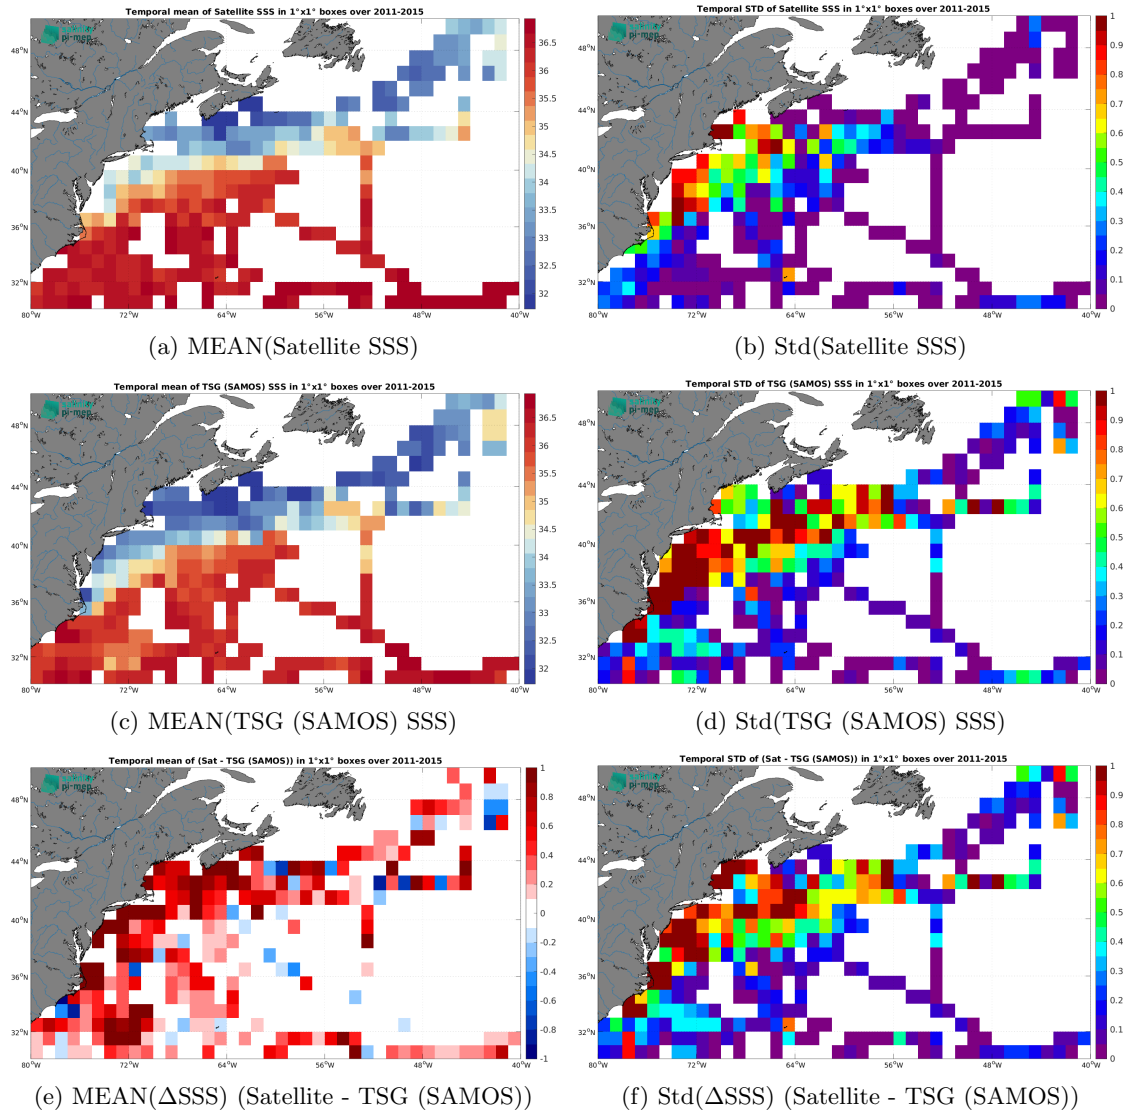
Temporal mean of Satellite SSS in 1°x1° boxes over 2011-2015

pi-mep

48°N
44°N
40°N
36°N
32°N
80°W 72°W 64°W 56°W 48°W 40°W

36.5
36
35.5
35
34.5
34
33.5
33
32.5
32

(a) MEAN(Satellite SSS)

Temporal STD of Satellite SSS in 1°x1° boxes over 2011-2015

pi-mep

48°N
44°N
40°N
36°N
32°N
80°W 72°W 64°W 56°W 48°W 40°W

1
0.9
0.8
0.7
0.6
0.5
0.4
0.3
0.2
0.1
0

(b) Std(Satellite SSS)

Temporal mean of TSG (SAMOS) SSS in 1°x1° boxes over 2011-2015

pi-mep

48°N
44°N
40°N
36°N
32°N
80°W 72°W 64°W 56°W 48°W 40°W

36.5
36
35.5
35
34.5
34
33.5
33
32.5
32

(c) MEAN(TSG (SAMOS) SSS)

Temporal STD of TSG (SAMOS) SSS in 1°x1° boxes over 2011-2015

pi-mep

48°N
44°N
40°N
36°N
32°N
80°W 72°W 64°W 56°W 48°W 40°W

1
0.9
0.8
0.7
0.6
0.5
0.4
0.3
0.2
0.1
0

(d) Std(TSG (SAMOS) SSS)

Temporal mean of (Sat - TSG (SAMOS)) in 1°x1° boxes over 2011-2015

pi-mep

48°N
44°N
40°N
36°N
32°N
80°W 72°W 64°W 56°W 48°W 40°W

1
0.8
0.6
0.4
0.2
0
-0.2
-0.4
-0.6
-0.8
-1

(e) MEAN(ΔSSS) (Satellite - TSG (SAMOS))

Temporal STD of (Sat - TSG (SAMOS)) in 1°x1° boxes over 2011-2015

pi-mep

48°N
44°N
40°N
36°N
32°N
80°W 72°W 64°W 56°W 48°W 40°W

1
0.9
0.8
0.7
0.6
0.5
0.4
0.3
0.2
0.1
0

(f) Std(ΔSSS) (Satellite - TSG (SAMOS))